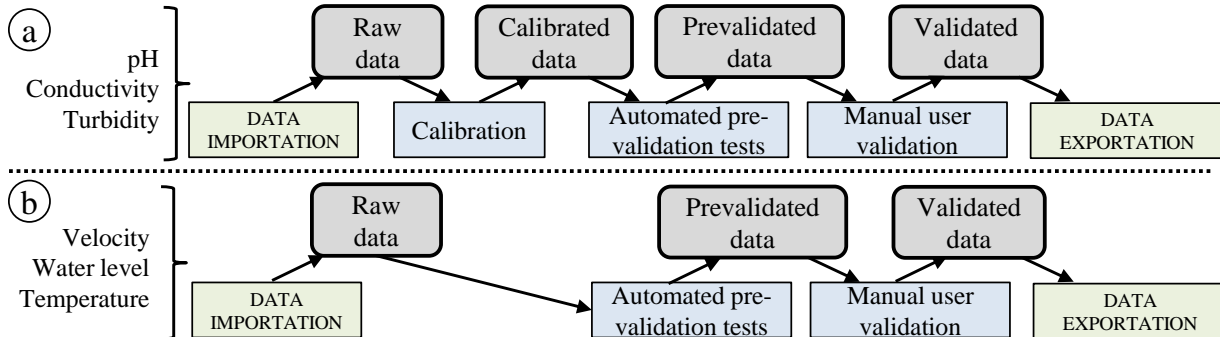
a

pH
Conductivity
Turbidity

DATA IMPORTATION

Raw data

Calibration

Calibrated data

Automated pre-validation tests

Prevalidated data

Manual user validation

Validated data

DATA EXPORTATION

b

Velocity
Water level
Temperature

DATA IMPORTATION

Raw data

Automated pre-validation tests

Prevalidated data

Manual user validation

Validated data

DATA EXPORTATION